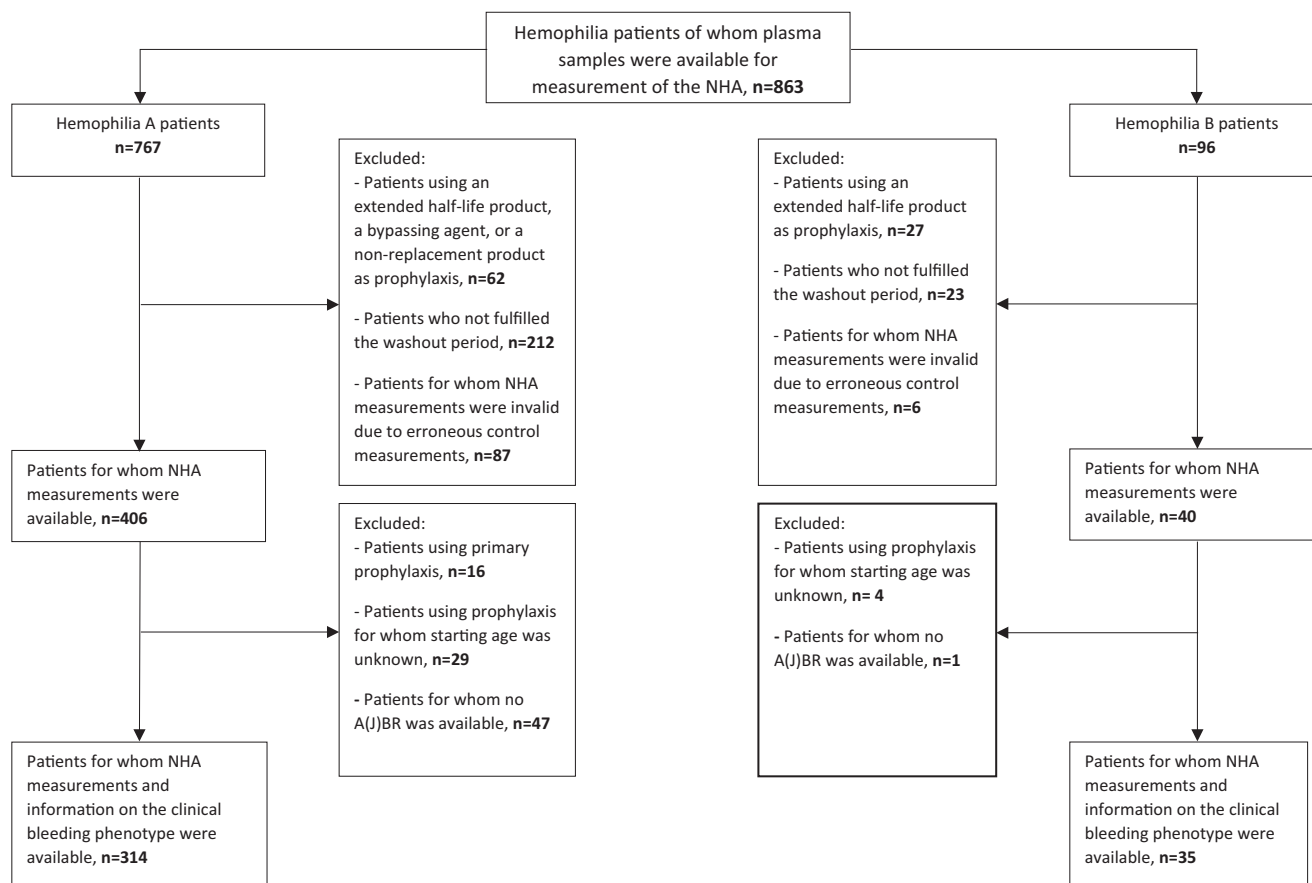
Hemophilia patients of whom plasma samples were available for measurement of the NHA, **n=863**

Hemophilia A patients
**n=767**

Excluded:
- Patients using an extended half-life product, a bypassing agent, or a non-replacement product as prophylaxis, **n=62**

- Patients who not fulfilled the washout period, **n=212**

- Patients for whom NHA measurements were invalid due to erroneous control measurements, **n=87**

Patients for whom NHA measurements were available, **n=406**

Excluded:
- Patients using primary prophylaxis, **n=16**

- Patients using prophylaxis for whom starting age was unknown, **n=29**

- Patients for whom no A(J)BR was available, **n=47**

Patients for whom NHA measurements and information on the clinical bleeding phenotype were available, **n=314**

Excluded:
- Patients using an extended half-life product as prophylaxis, **n=27**

- Patients who not fulfilled the washout period, **n=23**

- Patients for whom NHA measurements were invalid due to erroneous control measurements, **n=6**

Hemophilia B patients
**n=96**

Excluded:
- Patients using prophylaxis for whom starting age was unknown, **n= 4**

- Patients for whom no A(J)BR was available, **n=1**

Patients for whom NHA measurements were available, **n=40**

Patients for whom NHA measurements and information on the clinical bleeding phenotype were available, **n=35**